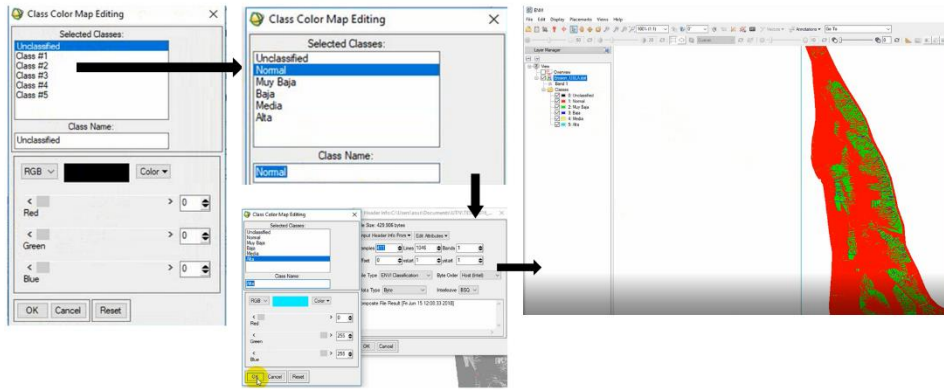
Class Color Map Editing

Selected Classes:

Unclassified
Class #1
Class #2
Class #3
Class #4
Class #5

Class Name:

Unclassified

RGB

Color

Red

0

Green

0

Blue

0

OK Cancel Reset

Class Color Map Editing

Selected Classes:

Unclassified
Normal
Muy Baja
Baja
Media
Alta

Class Name:

Normal

Class Color Map Editing

Selected Classes:

Unclassified
Normal
Muy Baja
Baja
Media
Alta

Class Name:

Alta

RGB

Color

Red

0

Green

255

Blue

255

OK Cancel Reset

File Size: 420 806 bytes

Header Info From

Edit Attributes

Samples

Lines 1046

Bands 1

0

1

1

File Type ENVI Classification

Byte Order Host (Intel)

Data Type Byte

Interleave BSQ

Compute File Result [Fri Jun 15 12:00:33 2018]

OK Cancel

ENVI

File Edit Display Placemarks Views Help

Go To

Layer Manager

View

Overview

Band 1

Classes

0: Unclassified

1: Normal

2: Muy Baja

3: Baja

4: Media

5: Alta